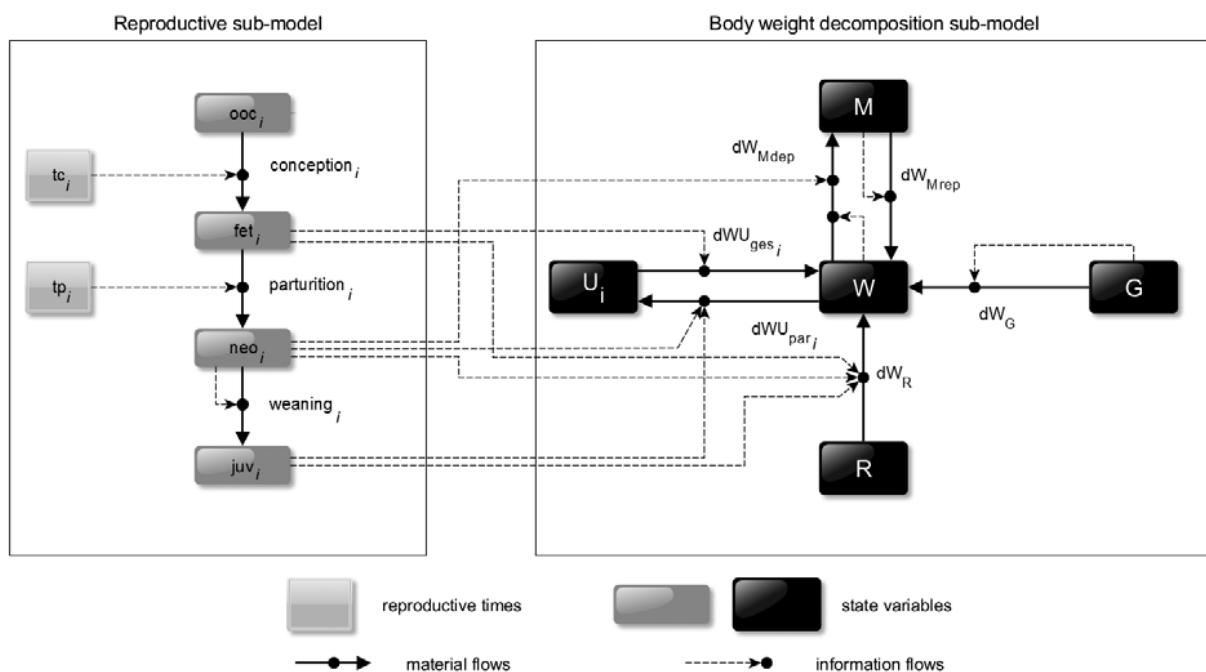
Reproductive sub-model

Body weight decomposition sub-model

$ooc_i$

$tc_i$

$conception_i$

$fet_i$

$tp_i$

$parturition_i$

$neo_i$

$weaning_i$

$juv_i$

M

$dW_{Mdep}$

$dW_{Mrep}$

$dWU_{ges_i}$

$U_i$

W

G

$dW_G$

$dWU_{par_i}$

$dW_R$

R

reproductive times

state variables

material flows

information flows